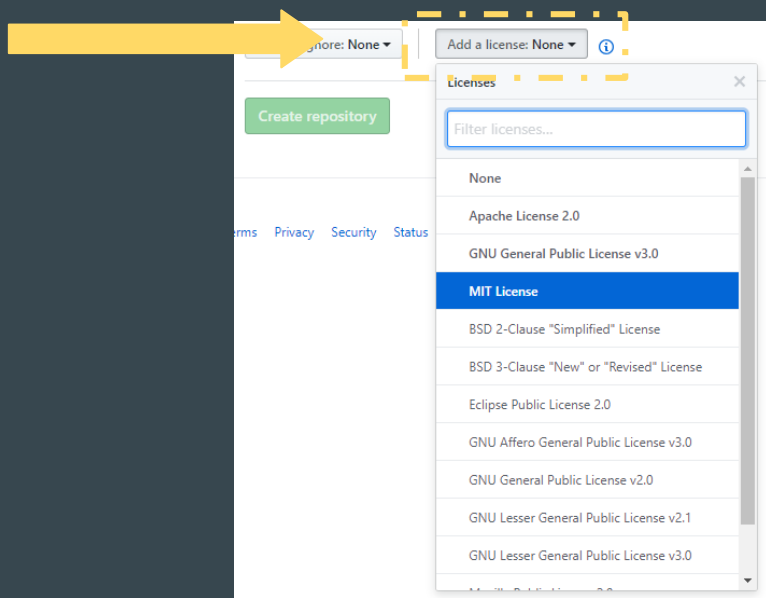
gnore: None ▾

Add a license: None ▾

Create repository

rms Privacy Security Status

Licenses

×

Filter licenses...

None

Apache License 2.0

GNU General Public License v3.0

MIT License

BSD 2-Clause "Simplified" License

BSD 3-Clause "New" or "Revised" License

Eclipse Public License 2.0

GNU Affero General Public License v3.0

GNU General Public License v2.0

GNU Lesser General Public License v2.1

GNU Lesser General Public License v3.0

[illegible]